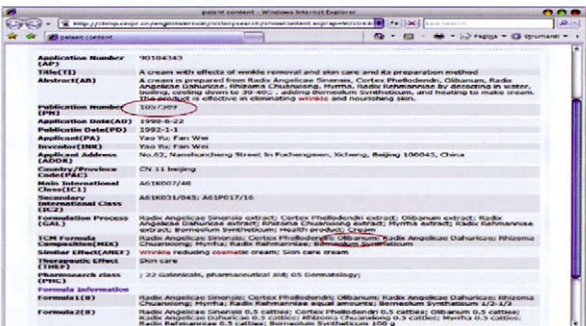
patent content - Windows Internet Explorer

http://chmp.cnipr.cn/engishversion/history/search/showcontent.asp?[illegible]

Live Search

patent content

Pagina Strumenti

| | |
|---|---|
| Application Number (AP) | 90104343 |
| Title(TI) | A cream with effects of wrinkle removal and skin care and its preparation method |
| Abstract(AB) | A cream is prepared from Radix Angelicae Sinensis, Cortex Phellodendri, Olibanum, Radix Angelicae Dahuricae, Rhizoma Chuanxiong, Myrrha, Radix Rehmanniae by decocting in water, boiling, cooling down to 20-40C, adding Borneolum Syntheticum, and heating to make cream. The product is effective in eliminating wrinkle and nourishing skin. |
| Publication Number (PN) | 1057389 |
| Application Date(AD) | 1990-6-22 |
| Publicatin Date(PD) | 1992-1-1 |
| Applicant(PA) | Yao Yu; Fan Wei |
| Inventor(INR) | Yao Yu; Fan Wei |
| Applicant Address (ADDR) | No.62, Nanshuncheng Street in Fuchengmen, Xicheng, Beijing 100045, China |
| Country/Province Code(PAC) | CN 11 beijing |
| Main International Class(IC1) | A61K007/48 |
| Secondary International Class (IC2) | A61K031/045; A61P017/16 |
| Formulation Process (GAL) | Radix Angelicae Sinensis extract; Cortex Phellodendri extract; Olibanum extract; Radix Angelicae Dahuricae extract; Rhizoma Chuanxiong extract; Myrrha extract; Radix Rehmanniae extract; Borneolum Syntheticum; Health product; Cream |
| TCM Formula Composition(MIX) | Radix Angelicae Sinensis; Cortex Phellodendri; Olibanum; Radix Angelicae Dahuricae; Rhizoma Chuanxiong; Myrrha; Radix Rehmanniae; Borneolum Syntheticum |
| Similar Effect(ANEF) | Wrinkle reducing cosmetic cream; Skin care cream |
| Therapeutic Effect (THEF) | Skin care |
| Pharmsearch class (PHC) | ; 22 Galenicals, pharmaceutical aid; 05 Dermatology; |
| Formula information | |
| Formula1(B) | Radix Angelicae Sinensis; Cortex Phellodendri; Olibanum; Radix Angelicae Dahuricae; Rhizoma Chuanxiong; Myrrha; Radix Rehmanniae equal amounts; Borneolum Syntheticum 1/2-1/3 |
| Formula2(B) | Radix Angelicae Sinensis 0.5 catties; Cortex Phellodendri 0.5 catties; Olibanum 0.5 catties; Radix Angelicae Dahuricae 0.5 catties; Rhizoma Chuanxiong 0.5 catties; Myrrha 0.5 catties; Radix Rehmanniae 0.5 catties; Borneolum Syntheticum 100 g |